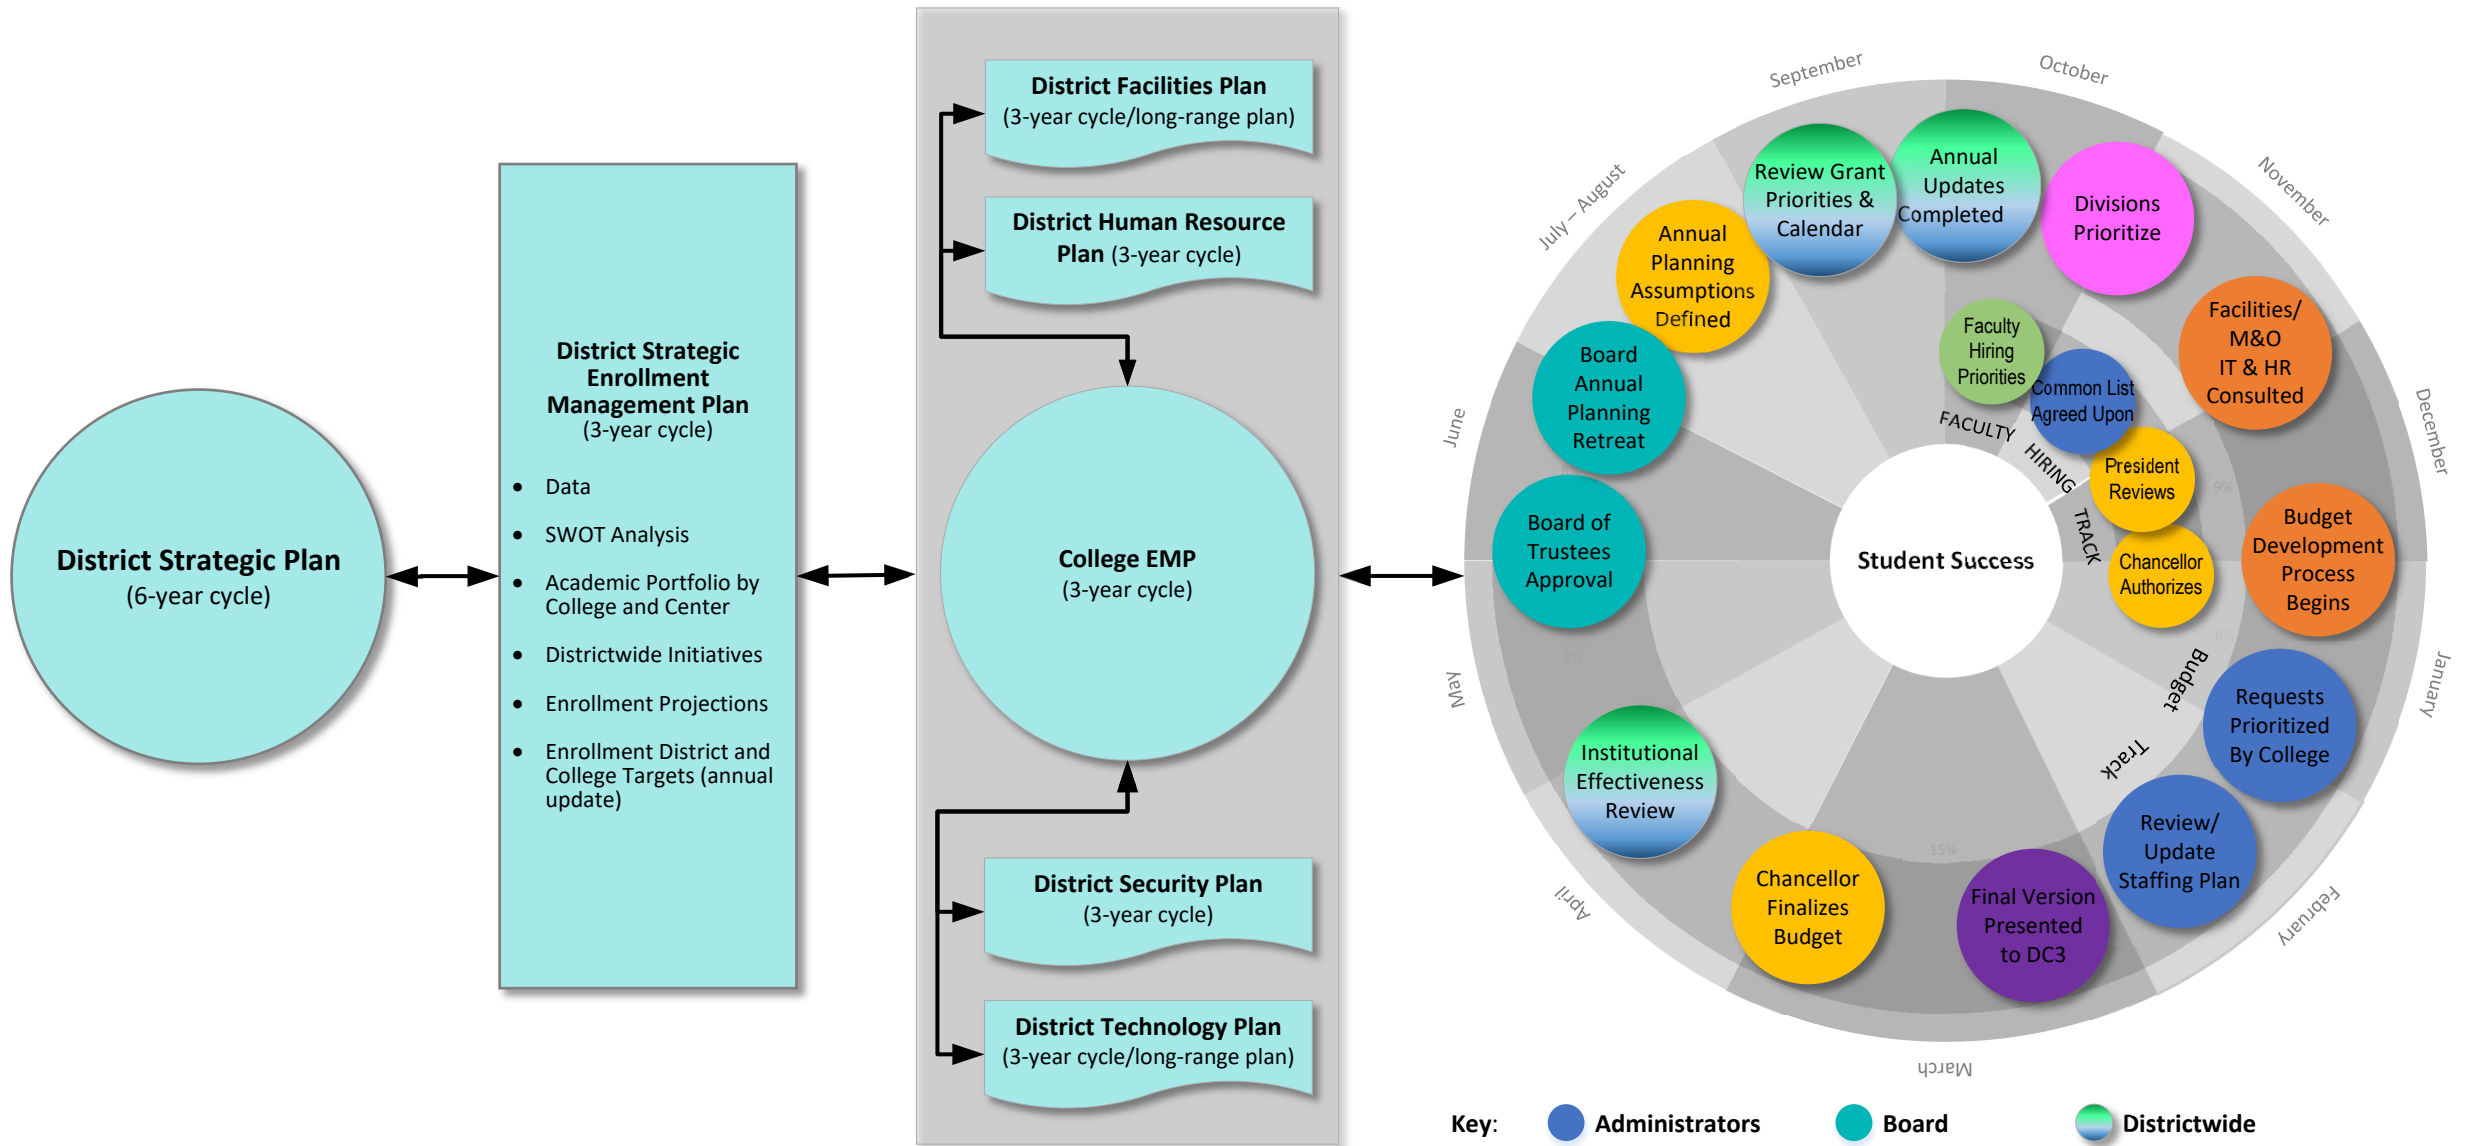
District Strategic Plan
(6-year cycle)

District Strategic Enrollment Management Plan
(3-year cycle)

- Data
- SWOT Analysis
- Academic Portfolio by College and Center
- Districtwide Initiatives
- Enrollment Projections
- Enrollment District and College Targets (annual update)

District Facilities Plan
(3-year cycle/long-range plan)

District Human Resource Plan (3-year cycle)

College EMP
(3-year cycle)

District Security Plan
(3-year cycle)

District Technology Plan
(3-year cycle/long-range plan)

September
October
November
December
January
February
March
April
May
June
July – August

Review Grant Priorities & Calendar
Annual Updates Completed
Divisions Prioritize
Facilities/ M&O IT & HR Consulted
Budget Development Process Begins
Requests Prioritized By College
Review/ Update Staffing Plan
Final Version Presented to DC3
Chancellor Finalizes Budget
Institutional Effectiveness Review
Board of Trustees Approval
Board Annual Planning Retreat
Annual Planning Assumptions Defined
Faculty Hiring Priorities
Common List Agreed Upon
President Reviews
Chancellor Authorizes
FACULTY HIRING TRACK
Budget Track
Student Success

Key: Administrators Board Districtwide